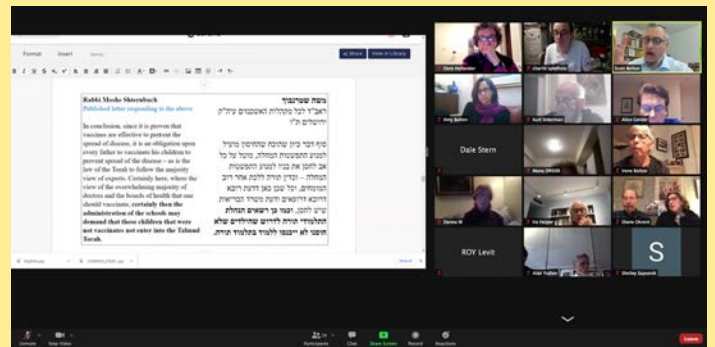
Format Insert

Share View in Library

Rabbi Moshe Shternbuch

Published letter responding to the above

In conclusion, since it is proven that vaccines are effective to prevent the spread of disease, it is an obligation upon every father to vaccinate his children to prevent spread of the disease – as is the law of the Torah to follow the majority view of experts. Certainly here, where the view of the overwhelming majority of doctors and the boards of health that one should vaccinate, certainly then the administration of the schools may demand that those children that were not vaccinates not enter into the Talmud Torah.

משה שטרנבוך

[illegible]

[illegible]

Dale Stern

ROY Levit

S

Unmute Stop Video Participants Chat Share Screen Record Reactions Leave